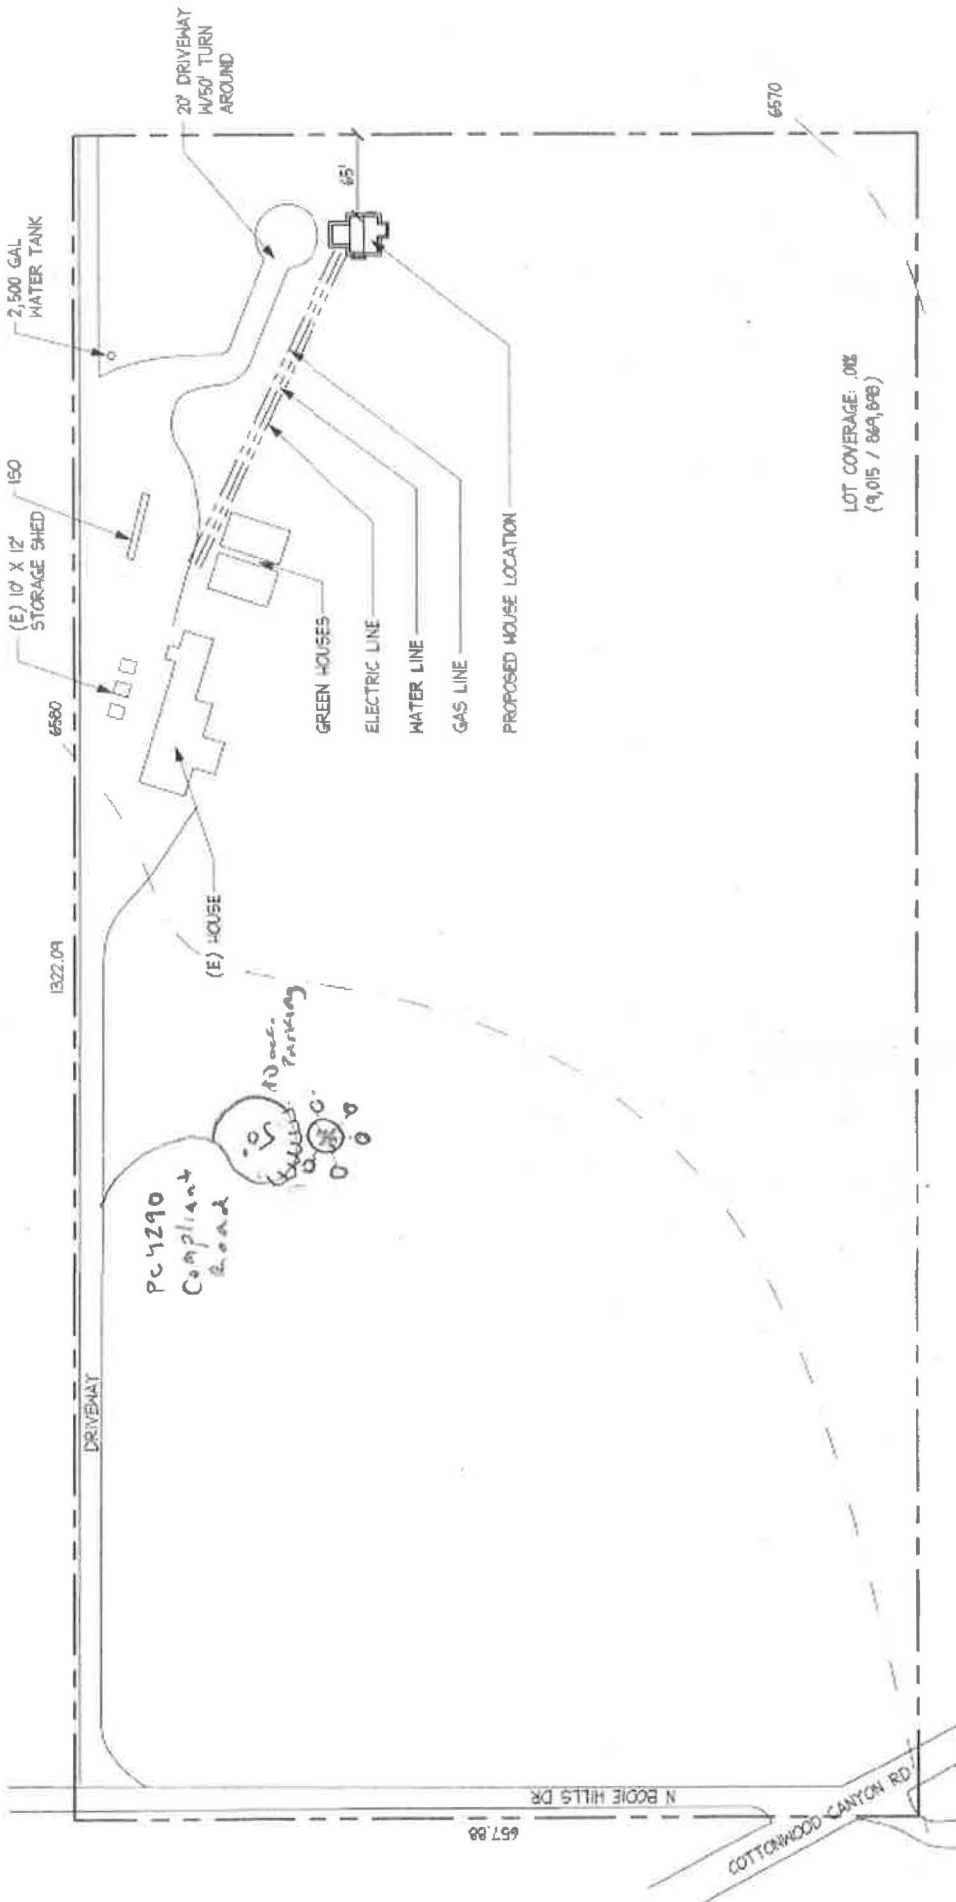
20' DRIVEWAY W/50' TURN AROUND

6570

65'

2,500 GAL WATER TANK

150

(E) 10' X 12' STORAGE SHED

6580

GREEN HOUSES

ELECTRIC LINE

WATER LINE

GAS LINE

PROPOSED HOUSE LOCATION

LOT COVERAGE: .01%
(9,015 / 869,898)

(E) HOUSE

1322.09

10 car Parking

PC 4290 Compliant Road

DRIVEWAY

N BODIE HILLS DR

657.88

COTTONWOOD CANYON RD